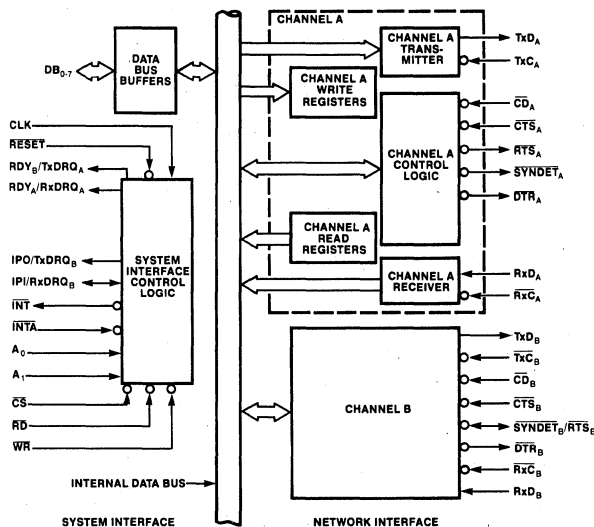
CHANNEL A

DB$_{0-7}$

DATA BUS BUFFERS

CHANNEL A TRANSMITTER

TxD$_A$

TxC$_A$

CHANNEL A WRITE REGISTERS

CLK

$\overline{RESET}$

RDY$_B$/TxDRQ$_A$

RDY$_A$/RxDRQ$_A$

CHANNEL A CONTROL LOGIC

$\overline{CD}_A$

$\overline{CTS}_A$

$\overline{RTS}_A$

$\overline{SYNDET}_A$

$\overline{DTR}_A$

SYSTEM INTERFACE CONTROL LOGIC

IPO/TxDRQ$_B$

IPI/RxDRQ$_B$

CHANNEL A READ REGISTERS

CHANNEL A RECEIVER

RxD$_A$

$\overline{RxC}_A$

$\overline{INT}$

$\overline{INTA}$

A$_0$

A$_1$

$\overline{CS}$

$\overline{RD}$

$\overline{WR}$

CHANNEL B

TxD$_B$

$\overline{TxC}_B$

$\overline{CD}_B$

$\overline{CTS}_B$

$\overline{SYNDET}_B$/$\overline{RTS}_B$

$\overline{DTR}_B$

$\overline{RxC}_B$

RxD$_B$

INTERNAL DATA BUS

SYSTEM INTERFACE

NETWORK INTERFACE